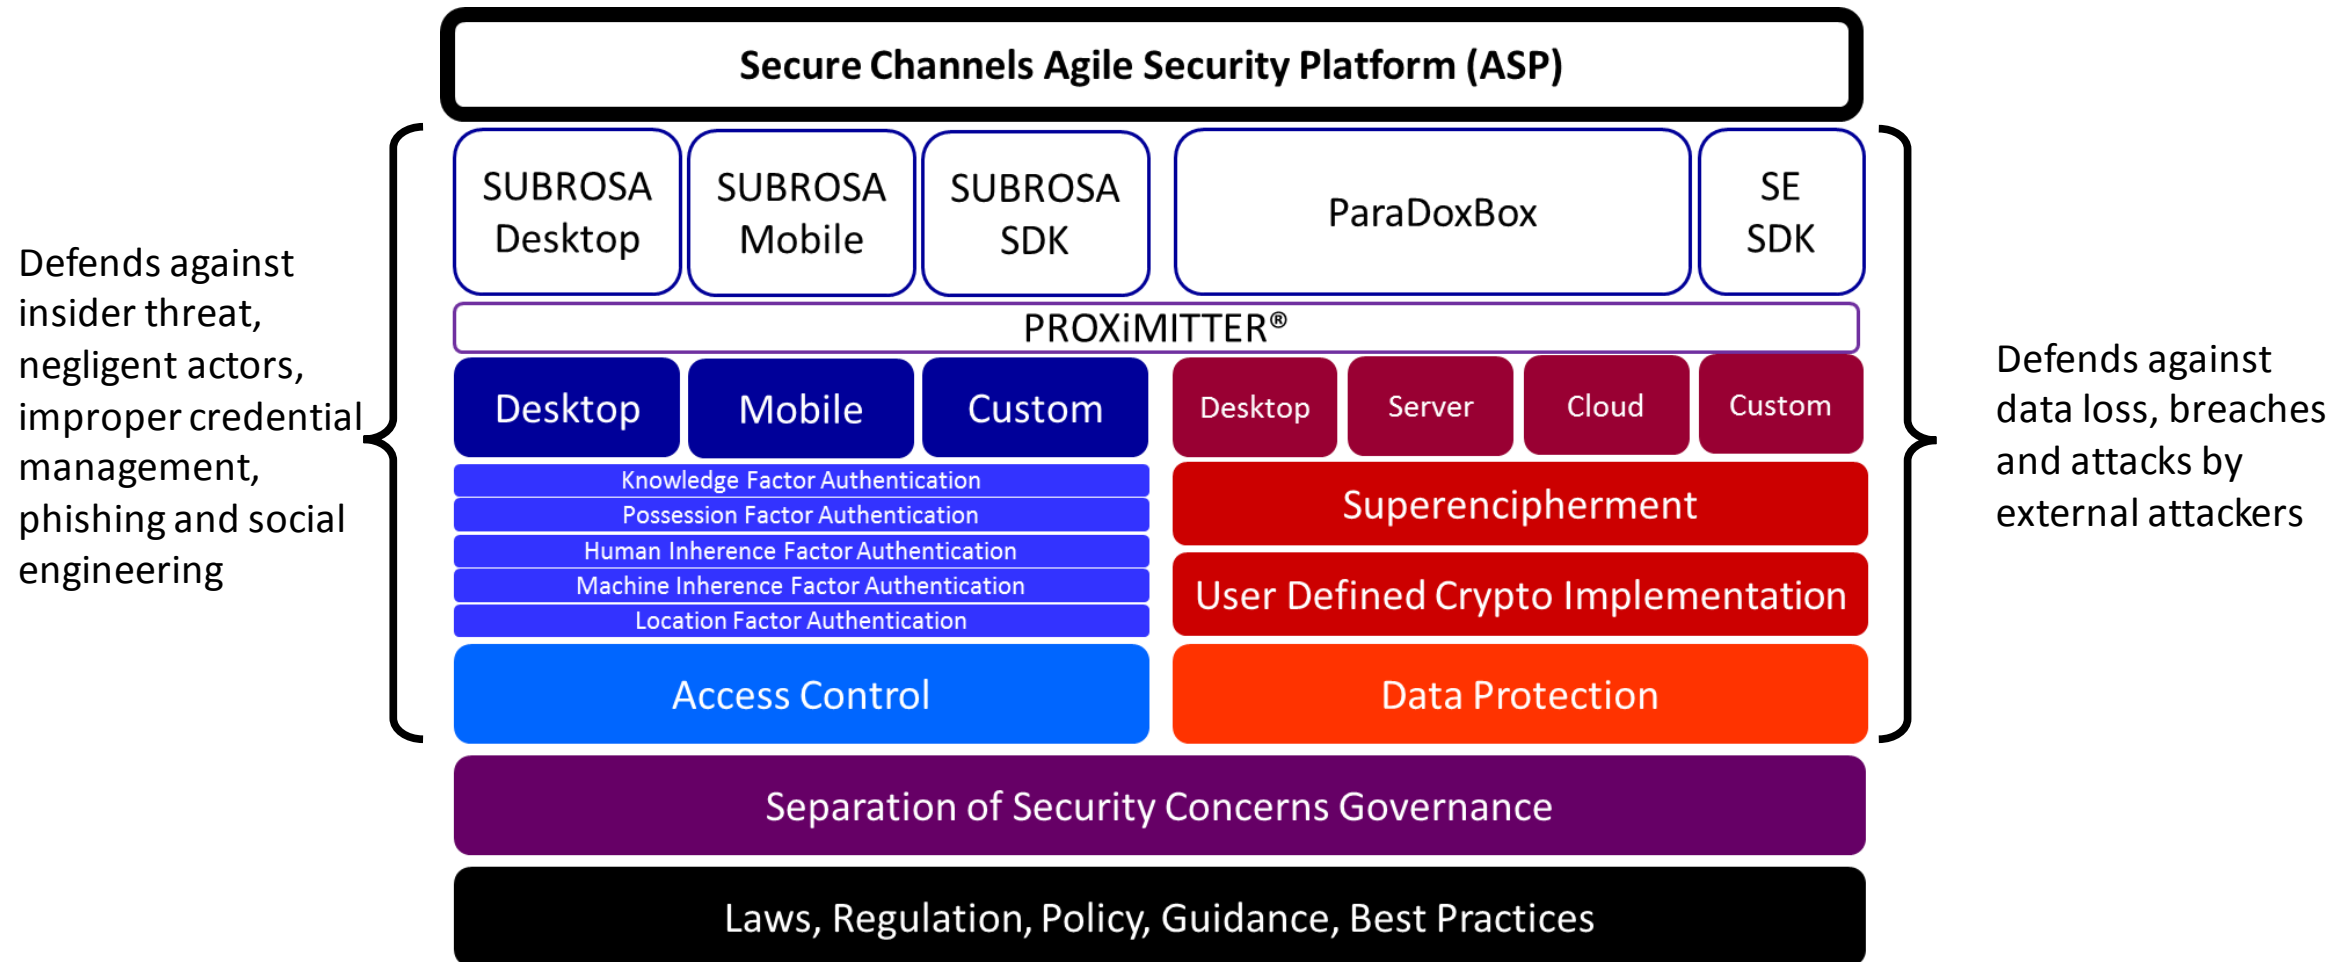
Secure Channels Agile Security Platform (ASP)

Defends against insider threat, negligent actors, improper credential management, phishing and social engineering

SUBROSA Desktop

SUBROSA Mobile

SUBROSA SDK

ParaDoxBox

SE SDK

PROXiMITTER®

Desktop

Mobile

Custom

Desktop

Server

Cloud

Custom

Knowledge Factor Authentication

Possession Factor Authentication

Human Inherence Factor Authentication

Machine Inherence Factor Authentication

Location Factor Authentication

Superencipherment

User Defined Crypto Implementation

Access Control

Data Protection

Defends against data loss, breaches and attacks by external attackers

Separation of Security Concerns Governance

Laws, Regulation, Policy, Guidance, Best Practices